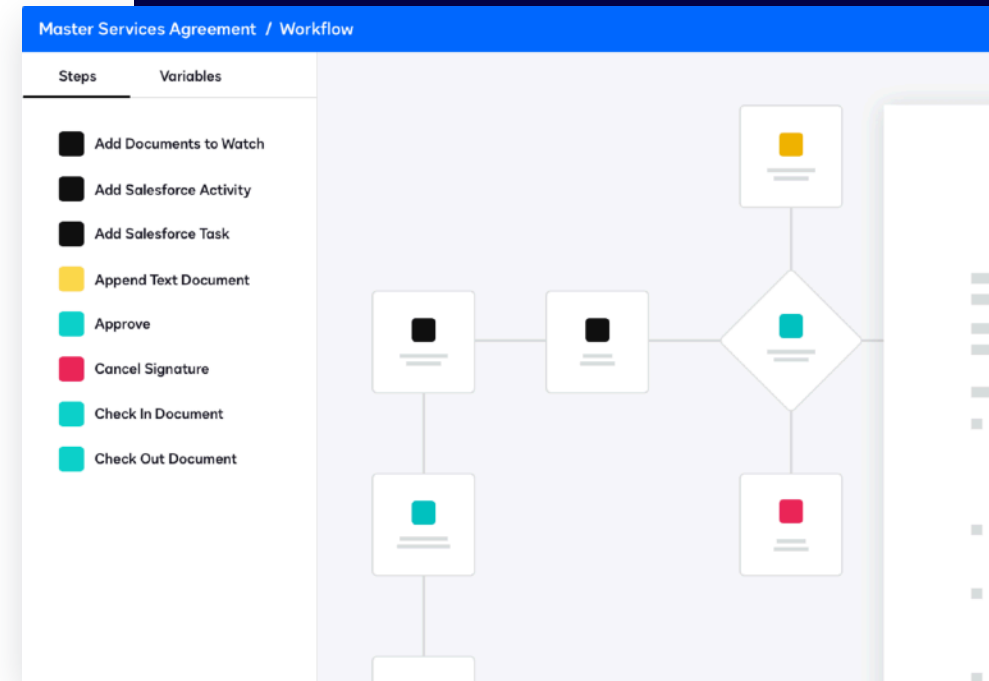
Master Services Agreement / Workflow

Steps

Variables

Add Documents to Watch

Add Salesforce Activity

Add Salesforce Task

Append Text Document

Approve

Cancel Signature

Check In Document

Check Out Document